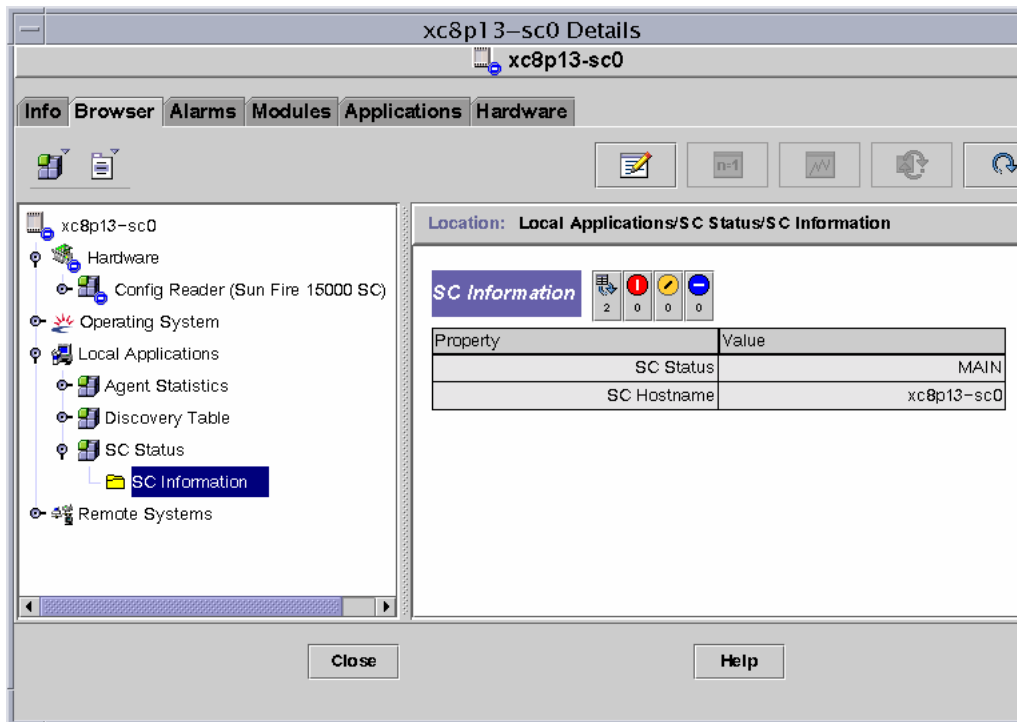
xc8p13-sc0 Details

xc8p13-sc0

Info Browser Alarms Modules Applications Hardware

n=1

xc8p13-sc0
Hardware
Config Reader (Sun Fire 15000 SC)
Operating System
Local Applications
Agent Statistics
Discovery Table
SC Status
SC Information
Remote Systems

Location: Local Applications/SC Status/SC Information

SC Information 2 0 0 0

| Property | Value |
|---|---|
| SC Status | MAIN |
| SC Hostname | xc8p13-sc0 |

Close

Help